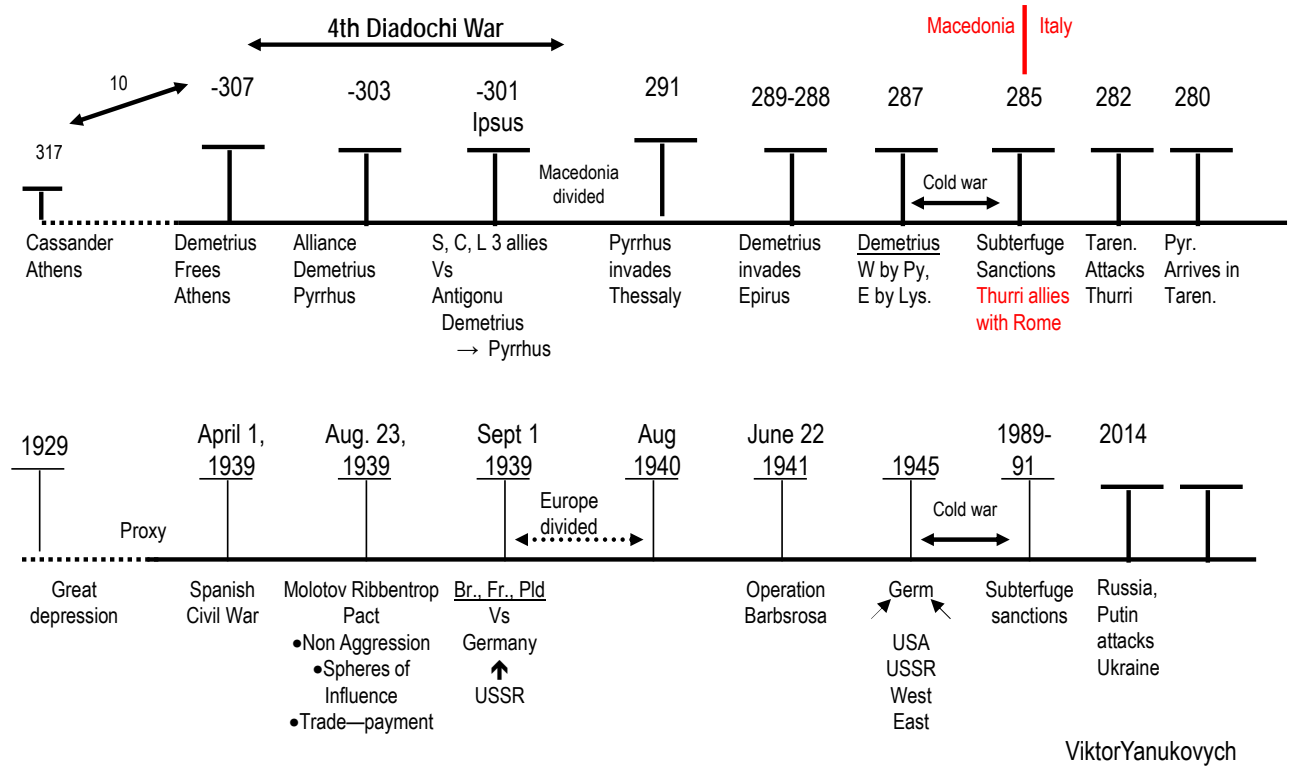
4th Diadochi War

Macedonia | Italy

10

317

-307

-303

-301
Ipsus

291

289-288

287

285

282

280

Macedonia divided

Cold war

Cassander
Athens

Demetrius
Frees
Athens

Alliance
Demetrius
Pyrrhus

S, C, L 3 allies
Vs
Antigonu
Demetrius
→ Pyrrhus

Pyrrhus
invades
Thessaly

Demetrius
invades
Epirus

Demetrius
W by Py,
E by Lys.

Subterfuge
Sanctions
Thurri allies
with Rome

Taren.
Attacks
Thurri

Pyr.
Arrives in
Taren.

1929

April 1,
1939

Aug. 23,
1939

Sept 1
1939

Aug
1940

June 22
1941

1945

1989-
91

2014

Proxy

Europe
divided

Cold war

Great
depression

Spanish
Civil War

Molotov Ribbentrop
Pact
•Non Aggression
•Spheres of
Influence
•Trade—payment

Br., Fr., Pld
Vs
Germany
USSR

Operation
Barbsrosa

Germ
USA
USSR
West
East

Subterfuge
sanctions

Russia,
Putin
attacks
Ukraine

ViktorYanukovych